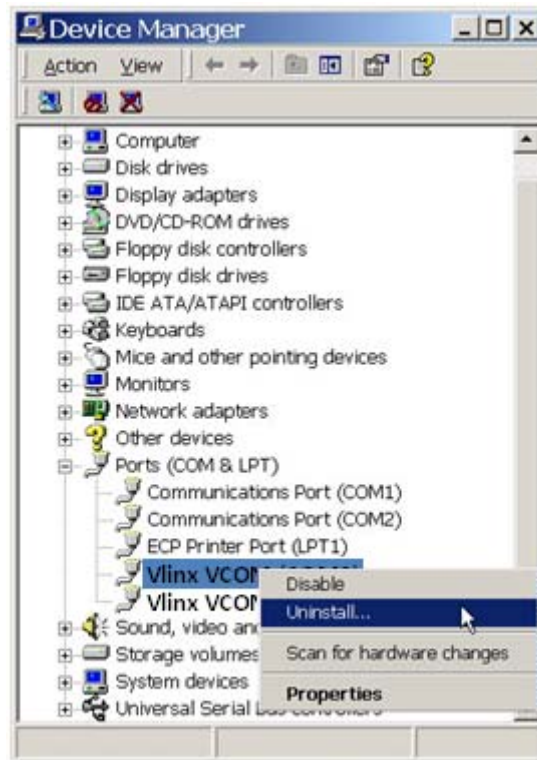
Device Manager
Action View
Computer
Disk drives
Display adapters
DVD/CD-ROM drives
Floppy disk controllers
Floppy disk drives
IDE ATA/ATAPI controllers
Keyboards
Mice and other pointing devices
Monitors
Network adapters
Other devices
Ports (COM & LPT)
Communications Port (COM1)
Communications Port (COM2)
ECP Printer Port (LPT1)
Vlinx VCO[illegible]
Vlinx VCO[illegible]
Sound, video an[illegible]
Storage volumes
System devices
Universal Serial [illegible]
Disable
Uninstall...
Scan for hardware changes
Properties